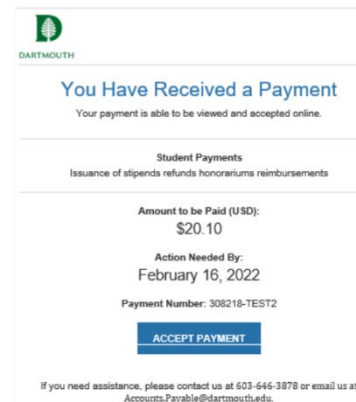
DARTMOUTH

You Have Received a Payment

Your payment is able to be viewed and accepted online.

Student Payments

Issuance of stipends refunds honorariums reimbursements

Amount to be Paid (USD):

$20.10

Action Needed By:

February 16, 2022

Payment Number: 308218-TEST2

ACCEPT PAYMENT

If you need assistance, please contact us at 603-646-3878 or email us at Accounts.Payable@dartmouth.edu.